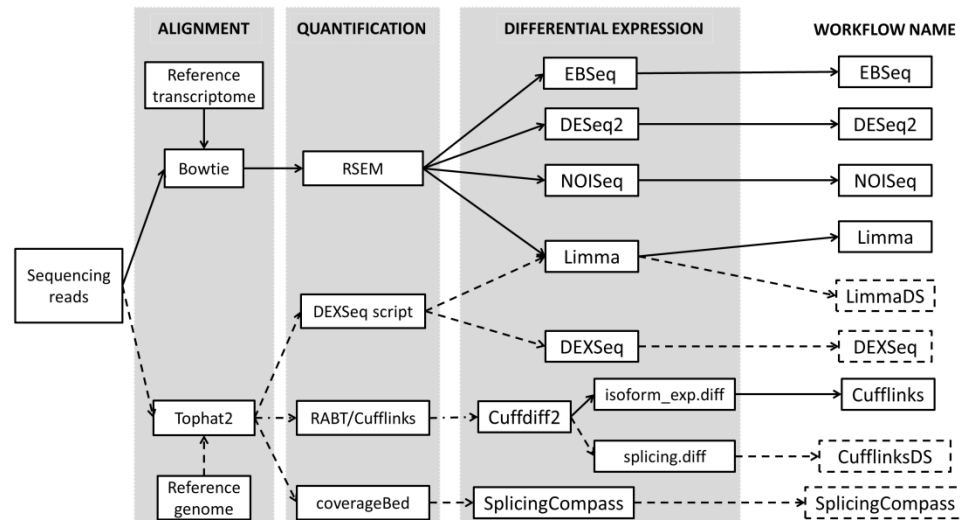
ALIGNMENT

QUANTIFICATION

DIFFERENTIAL EXPRESSION

WORKFLOW NAME

Reference transcriptome

Bowtie

RSEM

EBSeq

DESeq2

NOISeq

Limma

EBSeq

DESeq2

NOISeq

Limma

Sequencing reads

DEXSeq script

LimmaDS

DEXSeq

DEXSeq

Tophat2

RABT/Cufflinks

Cuffdiff2

isoform_exp.diff

Cufflinks

splicing.diff

CufflinksDS

Reference genome

coverageBed

SplicingCompass

SplicingCompass